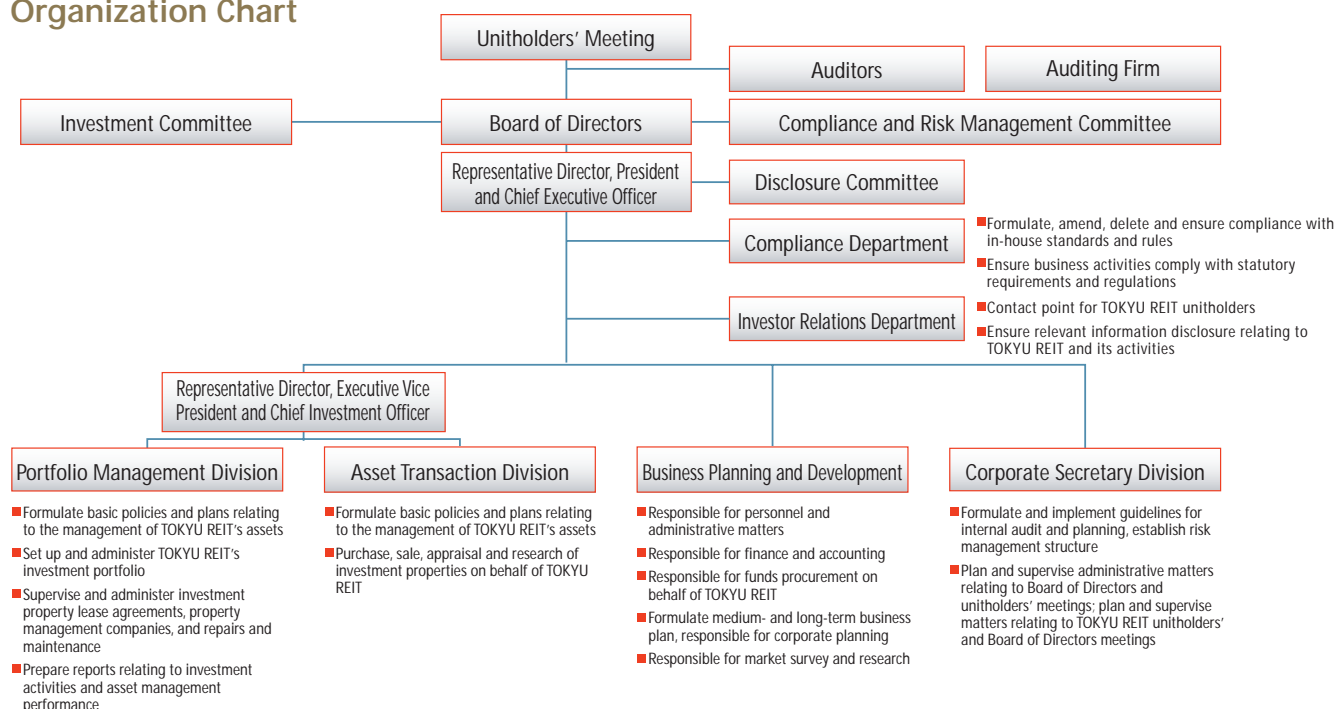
Organization Chart

Unitholders' Meeting

Auditors

Auditing Firm

Investment Committee

Board of Directors

Compliance and Risk Management Committee

Representative Director, President and Chief Executive Officer

Disclosure Committee

Compliance Department

■Formulate, amend, delete and ensure compliance with in-house standards and rules

■Ensure business activities comply with statutory requirements and regulations

Investor Relations Department

■Contact point for TOKYU REIT unitholders

■Ensure relevant information disclosure relating to TOKYU REIT and its activities

Representative Director, Executive Vice President and Chief Investment Officer

Portfolio Management Division

■Formulate basic policies and plans relating to the management of TOKYU REIT's assets

■Set up and administer TOKYU REIT's investment portfolio

■Supervise and administer investment property lease agreements, property management companies, and repairs and maintenance

■Prepare reports relating to investment activities and asset management performance

Asset Transaction Division

■Formulate basic policies and plans relating to the management of TOKYU REIT's assets

■Purchase, sale, appraisal and research of investment properties on behalf of TOKYU REIT

Business Planning and Development

■Responsible for personnel and administrative matters

■Responsible for finance and accounting

■Responsible for funds procurement on behalf of TOKYU REIT

■Formulate medium- and long-term business plan, responsible for corporate planning

■Responsible for market survey and research

Corporate Secretary Division

■Formulate and implement guidelines for internal audit and planning, establish risk management structure

■Plan and supervise administrative matters relating to Board of Directors and unitholders' meetings; plan and supervise matters relating to TOKYU REIT unitholders' and Board of Directors meetings